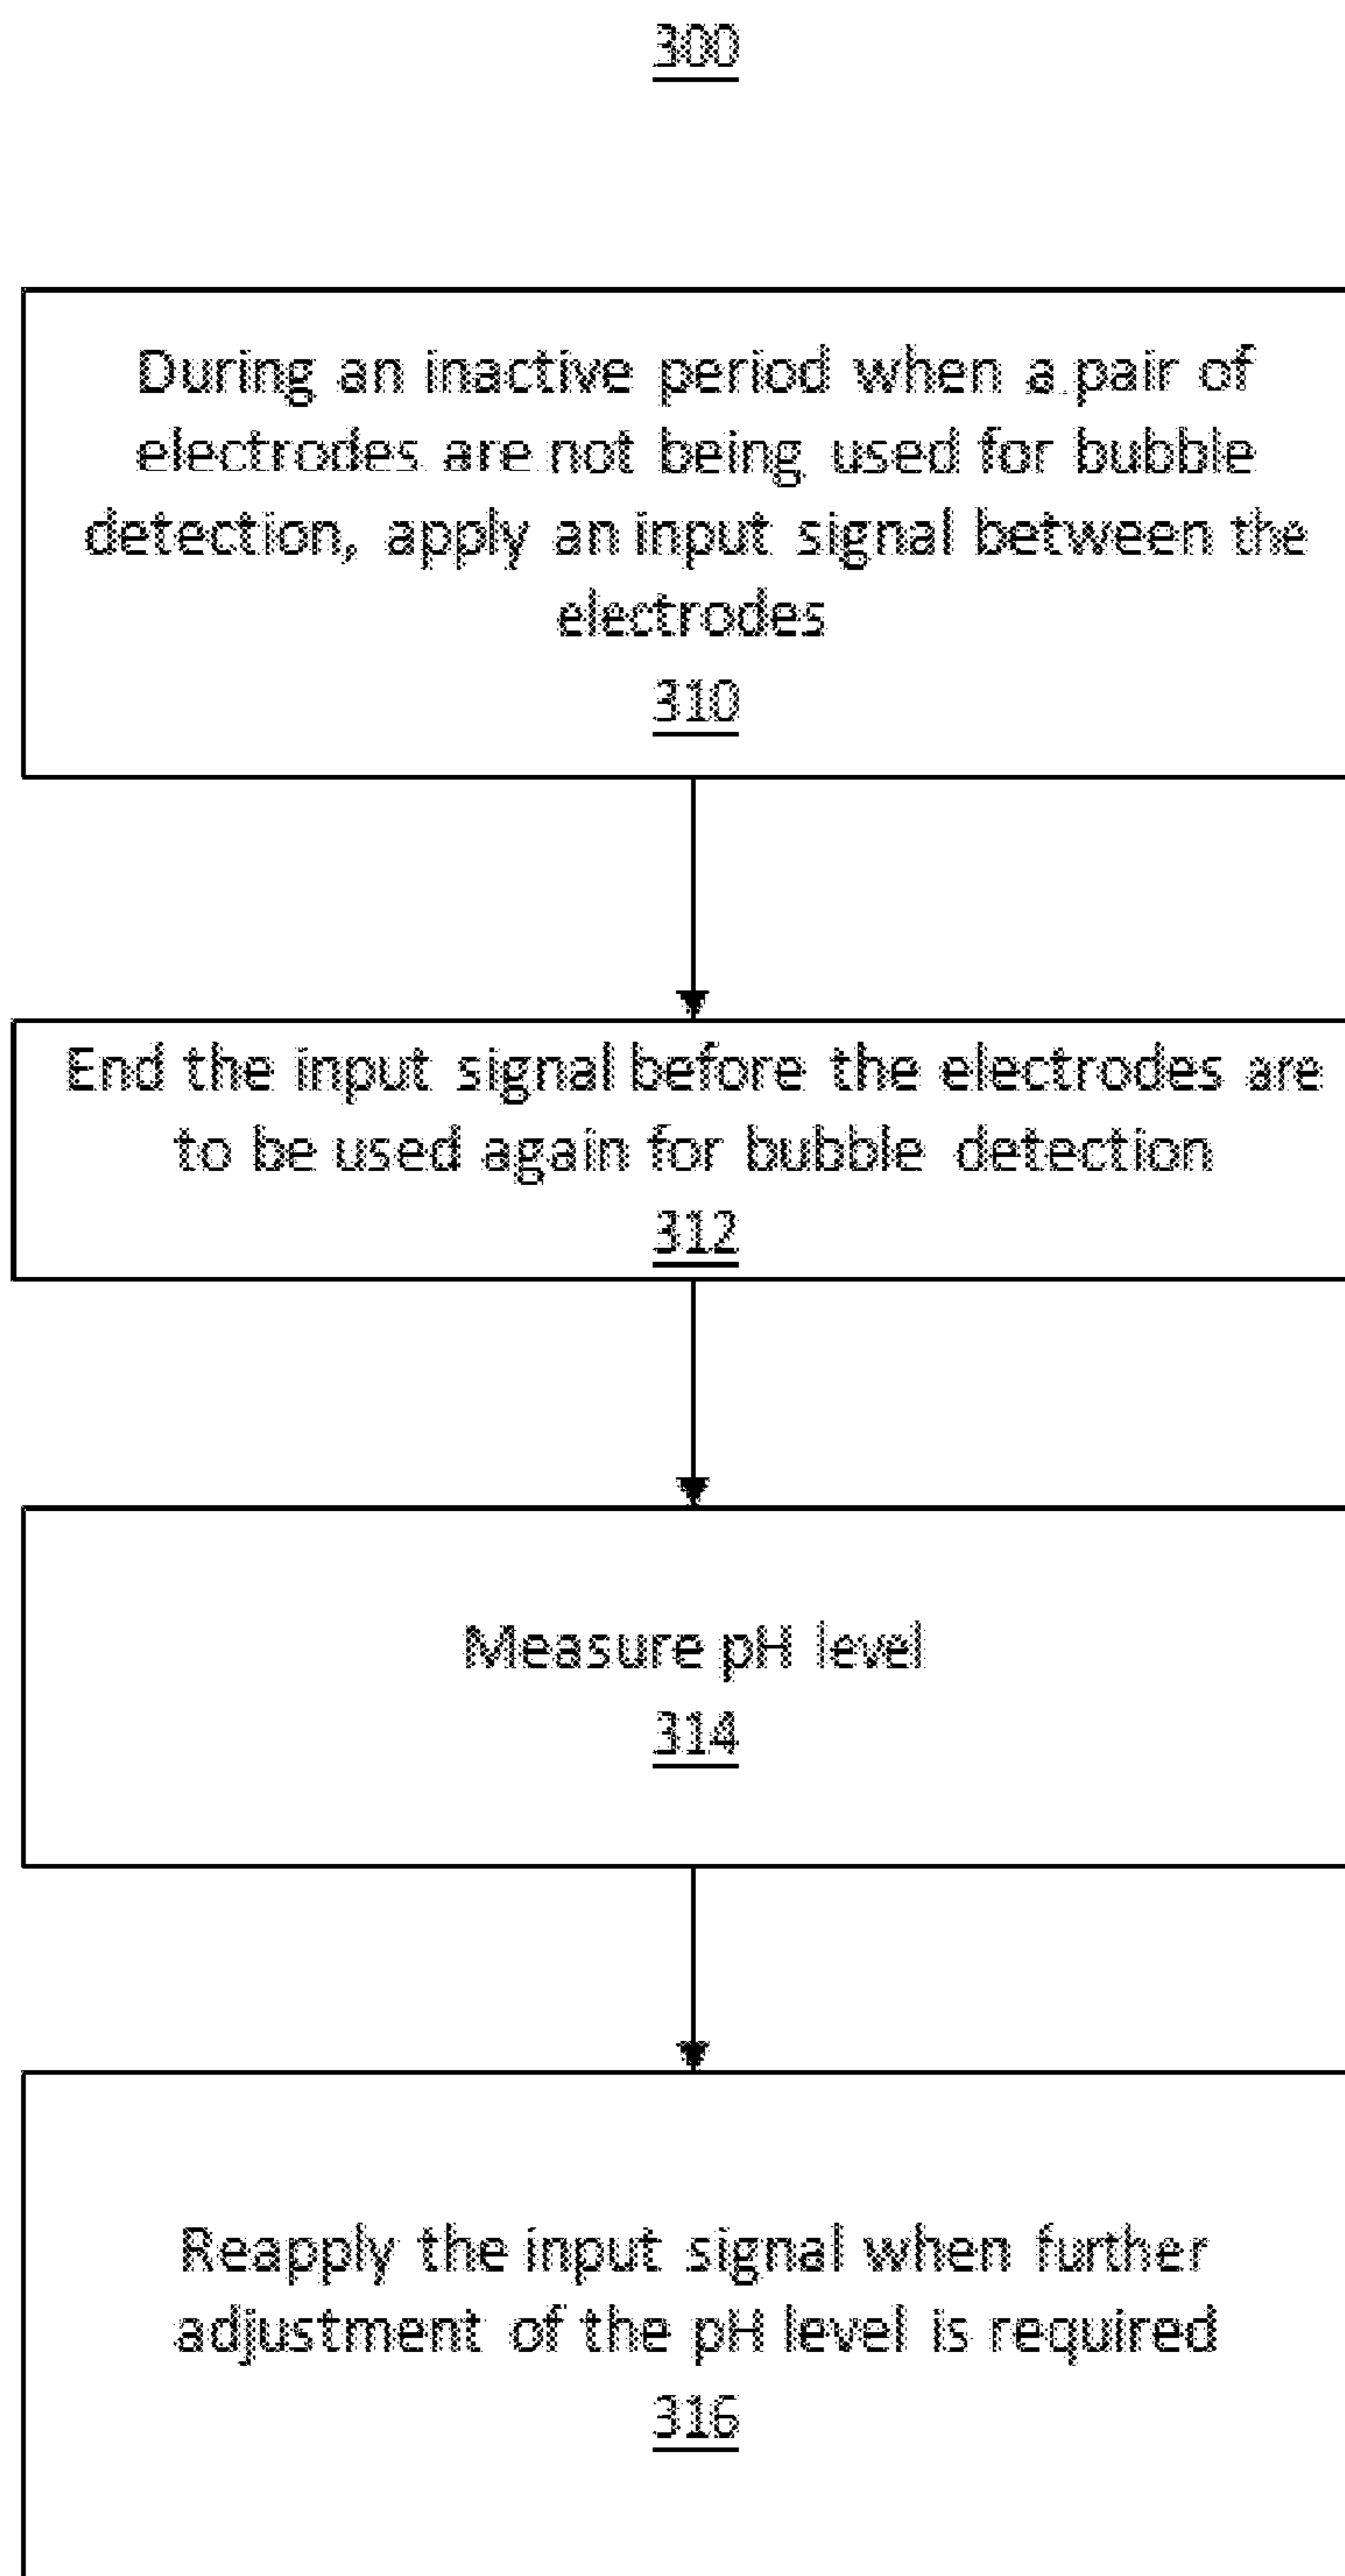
300

During an inactive period when a pair of electrodes are not being used for bubble detection, apply an input signal between the electrodes
310

End the input signal before the electrodes are to be used again for bubble detection
312

Measure pH level
314

Reapply the input signal when further adjustment of the pH level is required
316